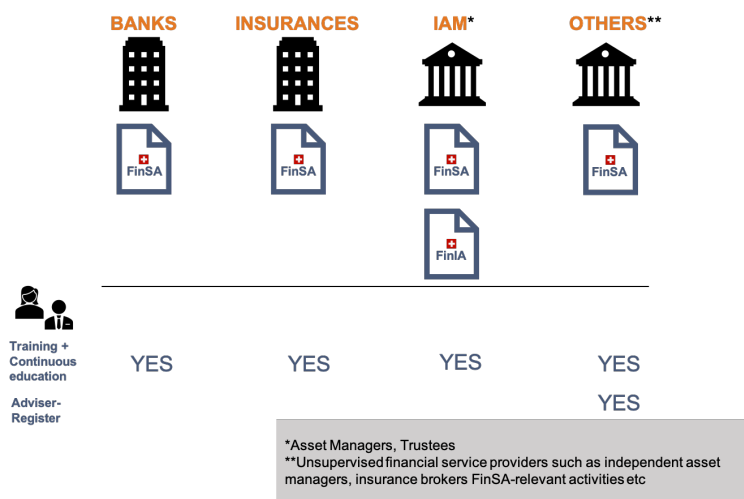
| | BANKS | INSURANCES | IAM* | OTHERS** |
|---|---|---|---|---|
| | FinSA | FinSA | FinSA | FinSA |
| | | | FinIA | |
| Training + Continuous education | YES | YES | YES | YES |
| Adviser-Register | | | | YES |

*Asset Managers, Trustees
**Unsupervised financial service providers such as independent asset managers, insurance brokers FinSA-relevant activities etc